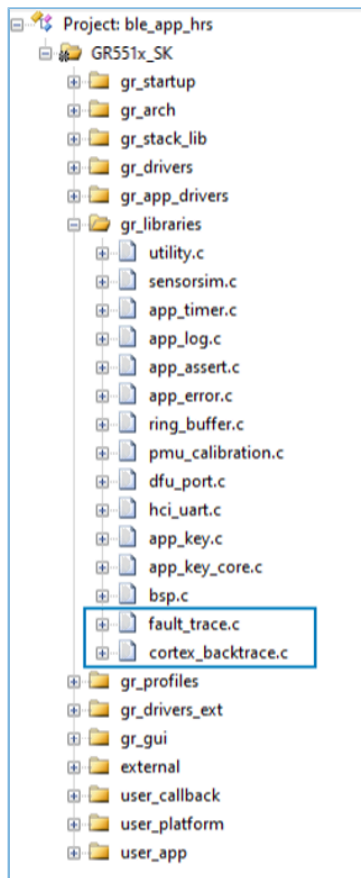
Project: ble_app_hrs
GR551x_SK
gr_startup
gr_arch
gr_stack_lib
gr_drivers
gr_app_drivers
gr_libraries
utility.c
sensorsim.c
app_timer.c
app_log.c
app_assert.c
app_error.c
ring_buffer.c
pmu_calibration.c
dfu_port.c
hci_uart.c
app_key.c
app_key_core.c
bsp.c
fault_trace.c
cortex_backtrace.c
gr_profiles
gr_drivers_ext
gr_gui
external
user_callback
user_platform
user_app